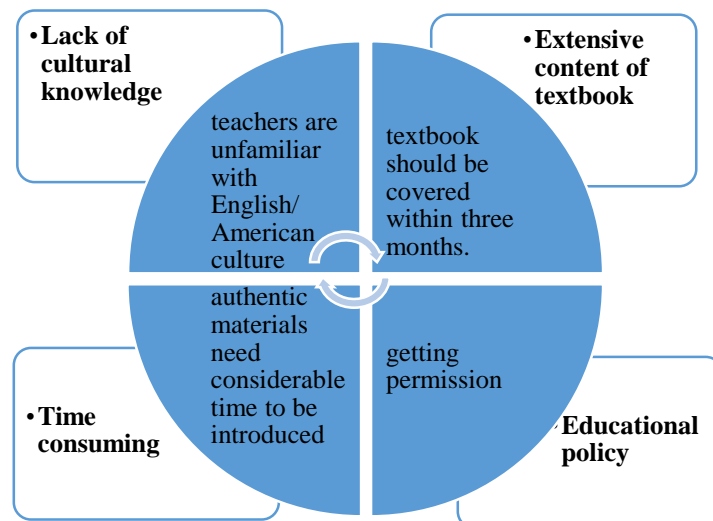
•Lack of cultural knowledge

•Extensive content of textbook

teachers are unfamiliar with English/ American culture

textbook should be covered within three months.

authentic materials need considerable time to be introduced

getting permission

•Time consuming

•Educational policy